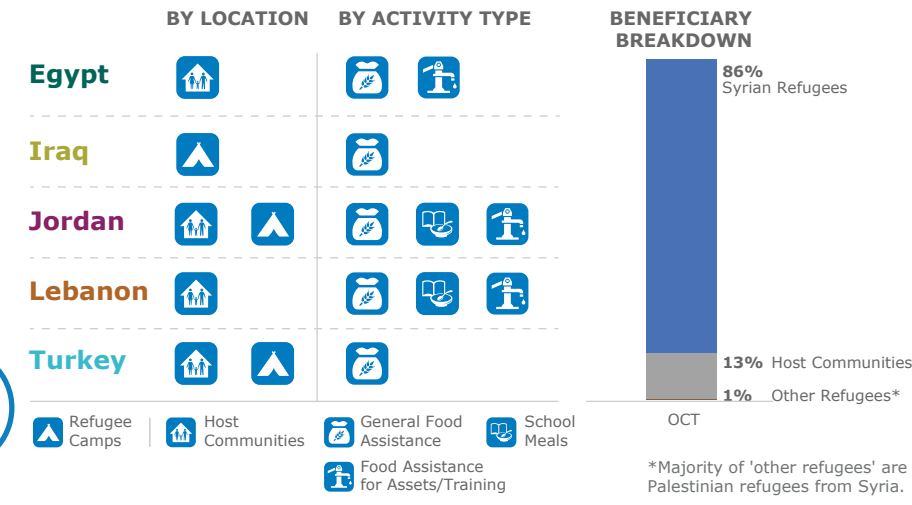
BY LOCATION BY ACTIVITY TYPE

BENEFICIARY BREAKDOWN

Egypt

Iraq

Jordan

Lebanon

Turkey

86%
Syrian Refugees

13% Host Communities

1% Other Refugees*

OCT

Refugee Camps

Host Communities

General Food Assistance

School Meals

Food Assistance for Assets/Training

*Majority of 'other refugees' are Palestinian refugees from Syria.